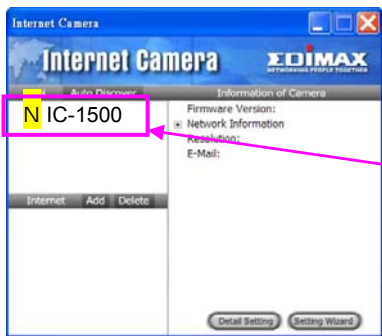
Internet Camera

Internet Camera

EDIMAX
NETWORKING PEOPLE TOGETHER

Auto Discover

N IC-1500

Information of Camera

Firmware Version:
Network Information
Resolution:
E-Mail:

Internet Add Delete

Detail Setting Setting Wizard